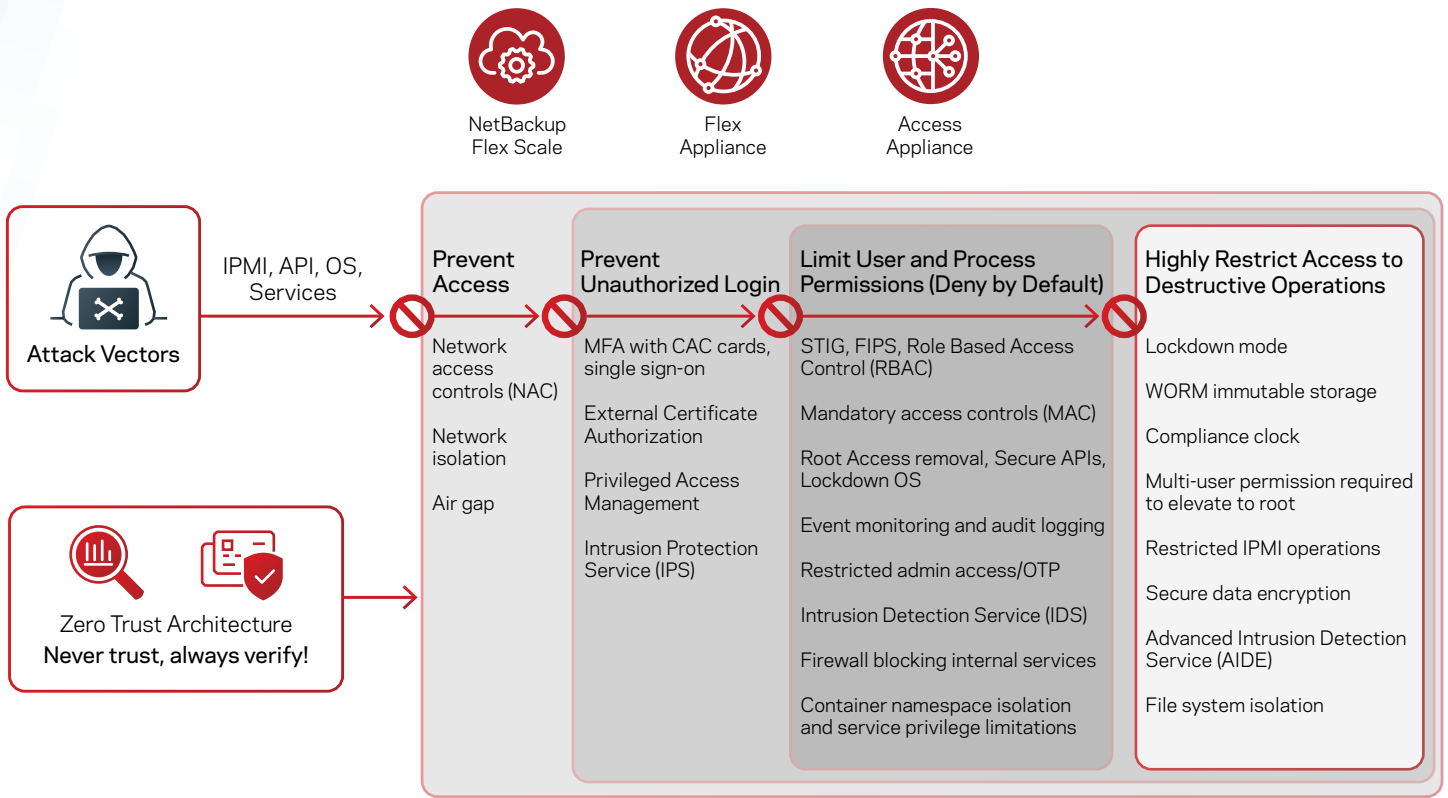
NetBackup Flex Scale

Flex Appliance

Access Appliance

Attack Vectors

IPMI, API, OS, Services

Zero Trust Architecture
Never trust, always verify!

Prevent Access

Network access controls (NAC)

Network isolation

Air gap

Prevent Unauthorized Login

MFA with CAC cards, single sign-on

External Certificate Authorization

Privileged Access Management

Intrusion Protection Service (IPS)

Limit User and Process Permissions (Deny by Default)

STIG, FIPS, Role Based Access Control (RBAC)

Mandatory access controls (MAC)

Root Access removal, Secure APIs, Lockdown OS

Event monitoring and audit logging

Restricted admin access/OTP

Intrusion Detection Service (IDS)

Firewall blocking internal services

Container namespace isolation and service privilege limitations

Highly Restrict Access to Destructive Operations

Lockdown mode

WORM immutable storage

Compliance clock

Multi-user permission required to elevate to root

Restricted IPMI operations

Secure data encryption

Advanced Intrusion Detection Service (AIDE)

File system isolation